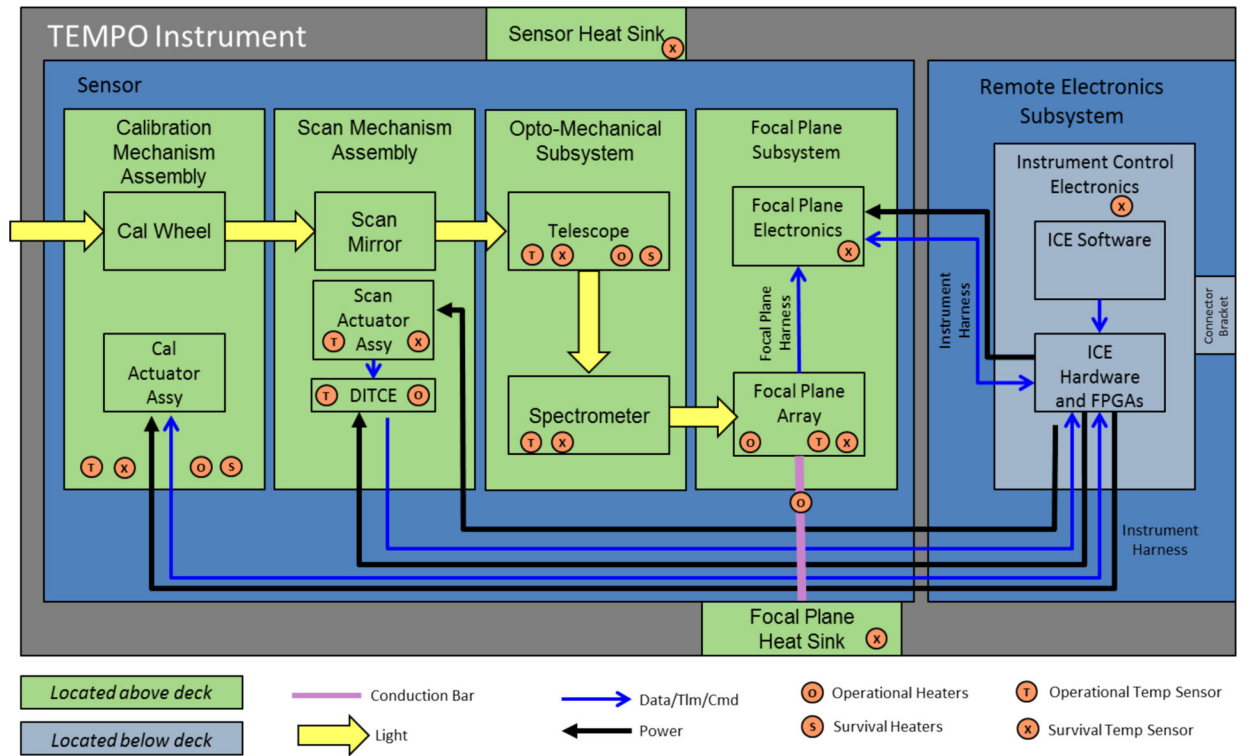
TEMPO Instrument

Sensor Heat Sink X

Sensor

Calibration Mechanism Assembly

Cal Wheel

Cal Actuator Assy

T X O S

Scan Mechanism Assembly

Scan Mirror

Scan Actuator Assy T X

T DITCE O

Opto-Mechanical Subsystem

Telescope

T X O S

Spectrometer

T X

Focal Plane Subsystem

Focal Plane Electronics X

Focal Plane Harness

Focal Plane Array

O T X

O

Focal Plane Heat Sink X

Remote Electronics Subsystem

Instrument Control Electronics X

ICE Software

Instrument Harness

ICE Hardware and FPGAs

Connector Bracket

Instrument Harness

Located above deck

Located below deck

Conduction Bar

Light

Data/Tlm/Cmd

Power

O Operational Heaters

S Survival Heaters

T Operational Temp Sensor

X Survival Temp Sensor